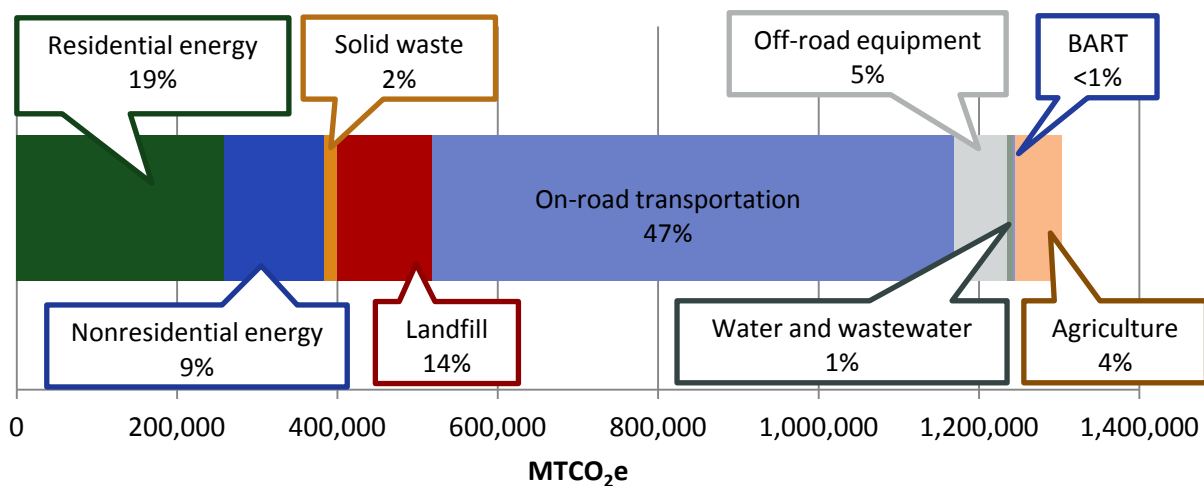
Residential energy
19%

Solid waste
2%

Off-road equipment
5%

BART
<1%

On-road transportation
47%

Nonresidential energy
9%

Landfill
14%

Water and wastewater
1%

Agriculture
4%

0
200,000
400,000
600,000
800,000
1,000,000
1,200,000
1,400,000

$MTCO_2e$